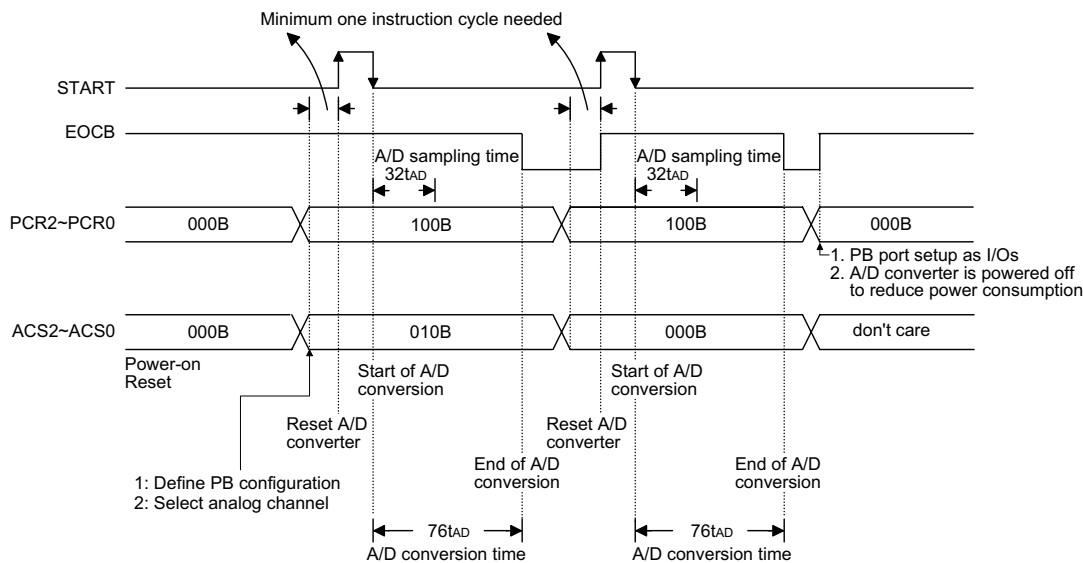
Minimum one instruction cycle needed

START

EOCB

A/D sampling time
$32t_{AD}$

A/D sampling time
$32t_{AD}$

PCR2~PCR0

000B

100B

100B

000B

1. PB port setup as I/Os
2. A/D converter is powered off to reduce power consumption

ACS2~ACS0

000B

010B

000B

don't care

Power-on Reset

Start of A/D conversion

Start of A/D conversion

Reset A/D converter

Reset A/D converter

1: Define PB configuration
2: Select analog channel

End of A/D conversion

End of A/D conversion

$76t_{AD}$
A/D conversion time

$76t_{AD}$
A/D conversion time